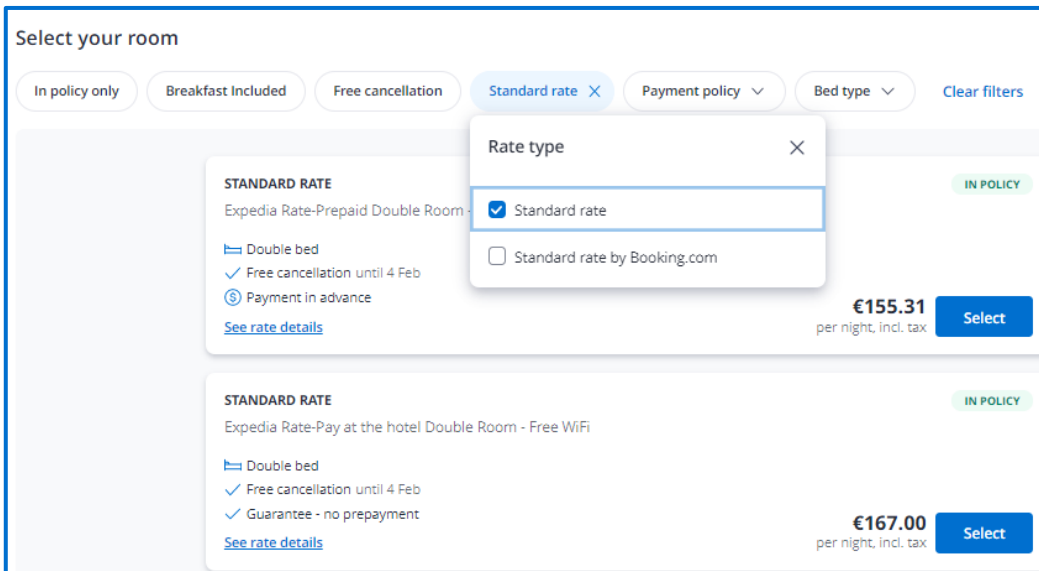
Select your room

In policy only | Breakfast Included | Free cancellation | Standard rate | Payment policy | Bed type | Clear filters

Rate type

Standard rate

Standard rate by Booking.com

STANDARD RATE

IN POLICY

Expedia Rate-Prepaid Double Room -

Double bed

Free cancellation until 4 Feb

Payment in advance

See rate details

€155.31
per night, incl. tax

Select

STANDARD RATE

IN POLICY

Expedia Rate-Pay at the hotel Double Room - Free WiFi

Double bed

Free cancellation until 4 Feb

Guarantee - no prepayment

See rate details

€167.00
per night, incl. tax

Select